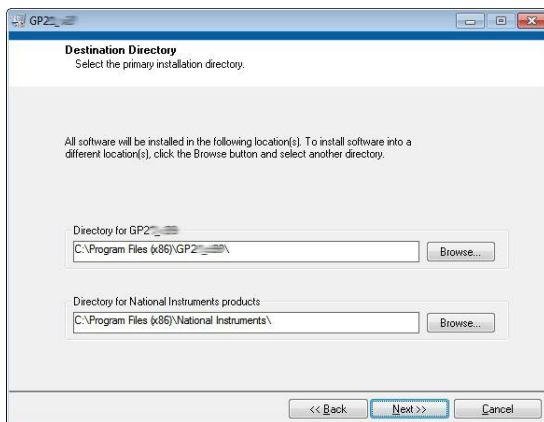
GP2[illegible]

Destination Directory
Select the primary installation directory.

All software will be installed in the following location(s). To install software into a different location(s), click the Browse button and select another directory.

Directory for GP2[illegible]
C:\Program Files (x86)\GP2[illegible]\
Browse...

Directory for National Instruments products
C:\Program Files (x86)\National Instruments\
Browse...

<< Back
Next >>
Cancel